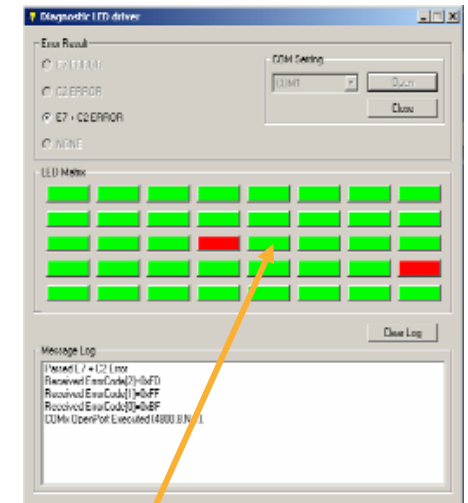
Diagnostic LED driver

Error Result

E7 ERROR

C2 ERROR

E7 + C2 ERROR

NONE

COM Setting

COM1

Open

Close

LED Matrix

Clear Log

Message Log

Parsed E7 + C2 Error
Received ErrorCode[2]=0xFD
Received ErrorCode[1]=0xFF
Received ErrorCode[0]=0xBF
COMx OpenPort Executed (4800,8,N,1)